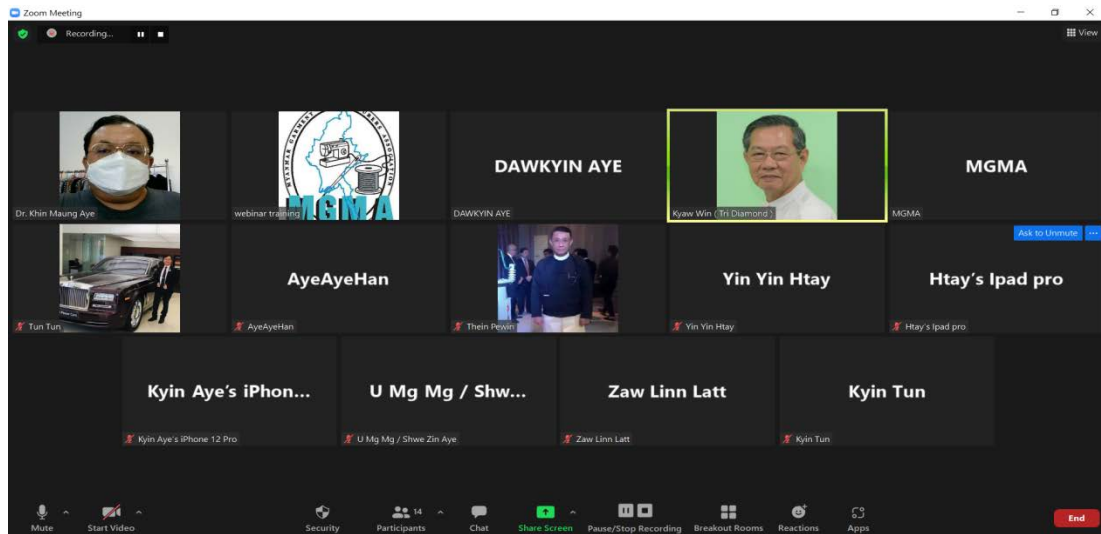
Zoom Meeting

Recording...

View

Dr. Khin Maung Aye

MGMA

webinar training

DAWKYIN AYE

DAWKYIN AYE

Kyaw Win ( Tri Diamond )

MGMA

MGMA

Ask to Unmute

Tun Tun

AyeAyeHan

AyeAyeHan

Thein Pewin

Yin Yin Htay

Yin Yin Htay

Htay's Ipad pro

Htay's Ipad pro

Kyin Aye's iPhon...

Kyin Aye's iPhone 12 Pro

U Mg Mg / Shw...

U Mg Mg / Shwe Zin Aye

Zaw Linn Latt

Zaw Linn Latt

Kyin Tun

Kyin Tun

Mute

Start Video

Security

14

Participants

Chat

Share Screen

Pause/Stop Recording

Breakout Rooms

Reactions

Apps

End